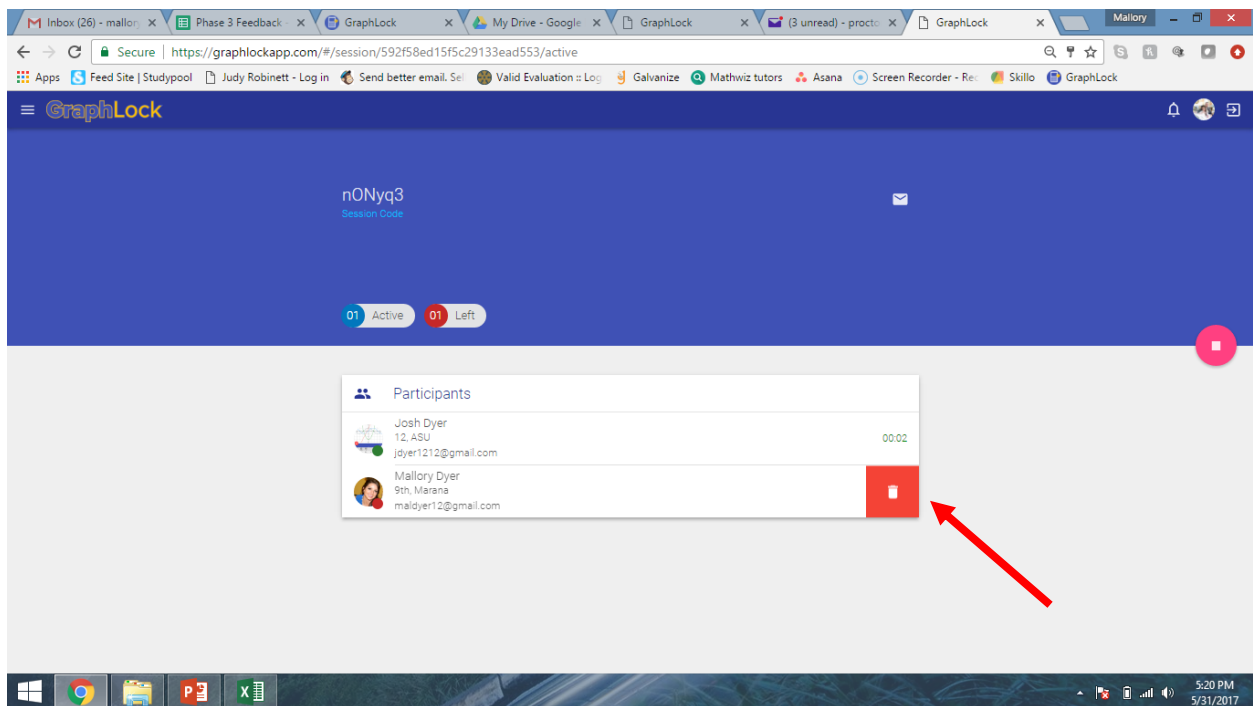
Inbox (26) - mallor ×
Phase 3 Feedback ×
GraphLock ×
My Drive - Google ×
GraphLock ×
(3 unread) - procto ×
GraphLock ×
Mallory

Secure | https://graphlockapp.com/#/session/592f58ed15f5c29133ead553/active

Apps
Feed Site | Studypool
Judy Robinett - Log in
Send better email. Sel
Valid Evaluation :: Log
Galvanize
Mathwiz tutors
Asana
Screen Recorder - Rec
Skillo
GraphLock

GraphLock

nONyq3
Session Code

01 Active
01 Left

Participants

Josh Dyer
12, ASU
jdyer1212@gmail.com
00:02

Mallory Dyer
9th, Marana
maldyer12@gmail.com

5:20 PM
5/31/2017